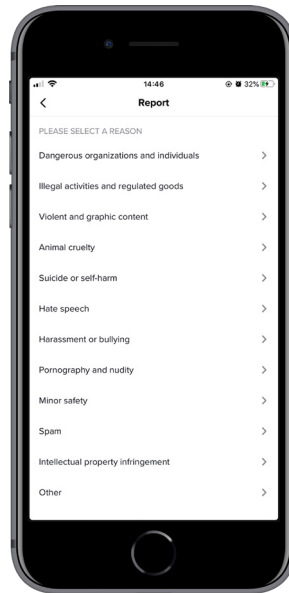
14:46

32%

<

Report

PLEASE SELECT A REASON

Dangerous organizations and individuals >

Illegal activities and regulated goods >

Violent and graphic content >

Animal cruelty >

Suicide or self-harm >

Hate speech >

Harassment or bullying >

Pornography and nudity >

Minor safety >

Spam >

Intellectual property infringement >

Other >